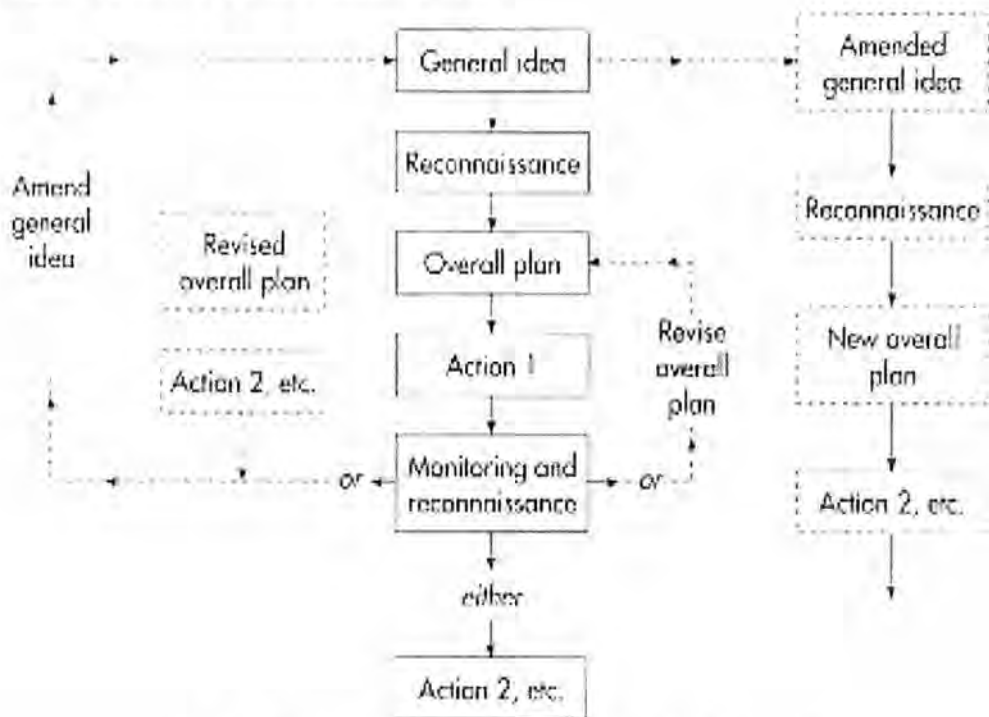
General idea

Amended general idea

Reconnaissance

Amend general idea

Revised overall plan

Reconnaissance

Overall plan

Revise overall plan

Action 1

New overall plan

Action 2, etc.

Monitoring and reconnaissance

or

or

Action 2, etc.

either

Action 2, etc.